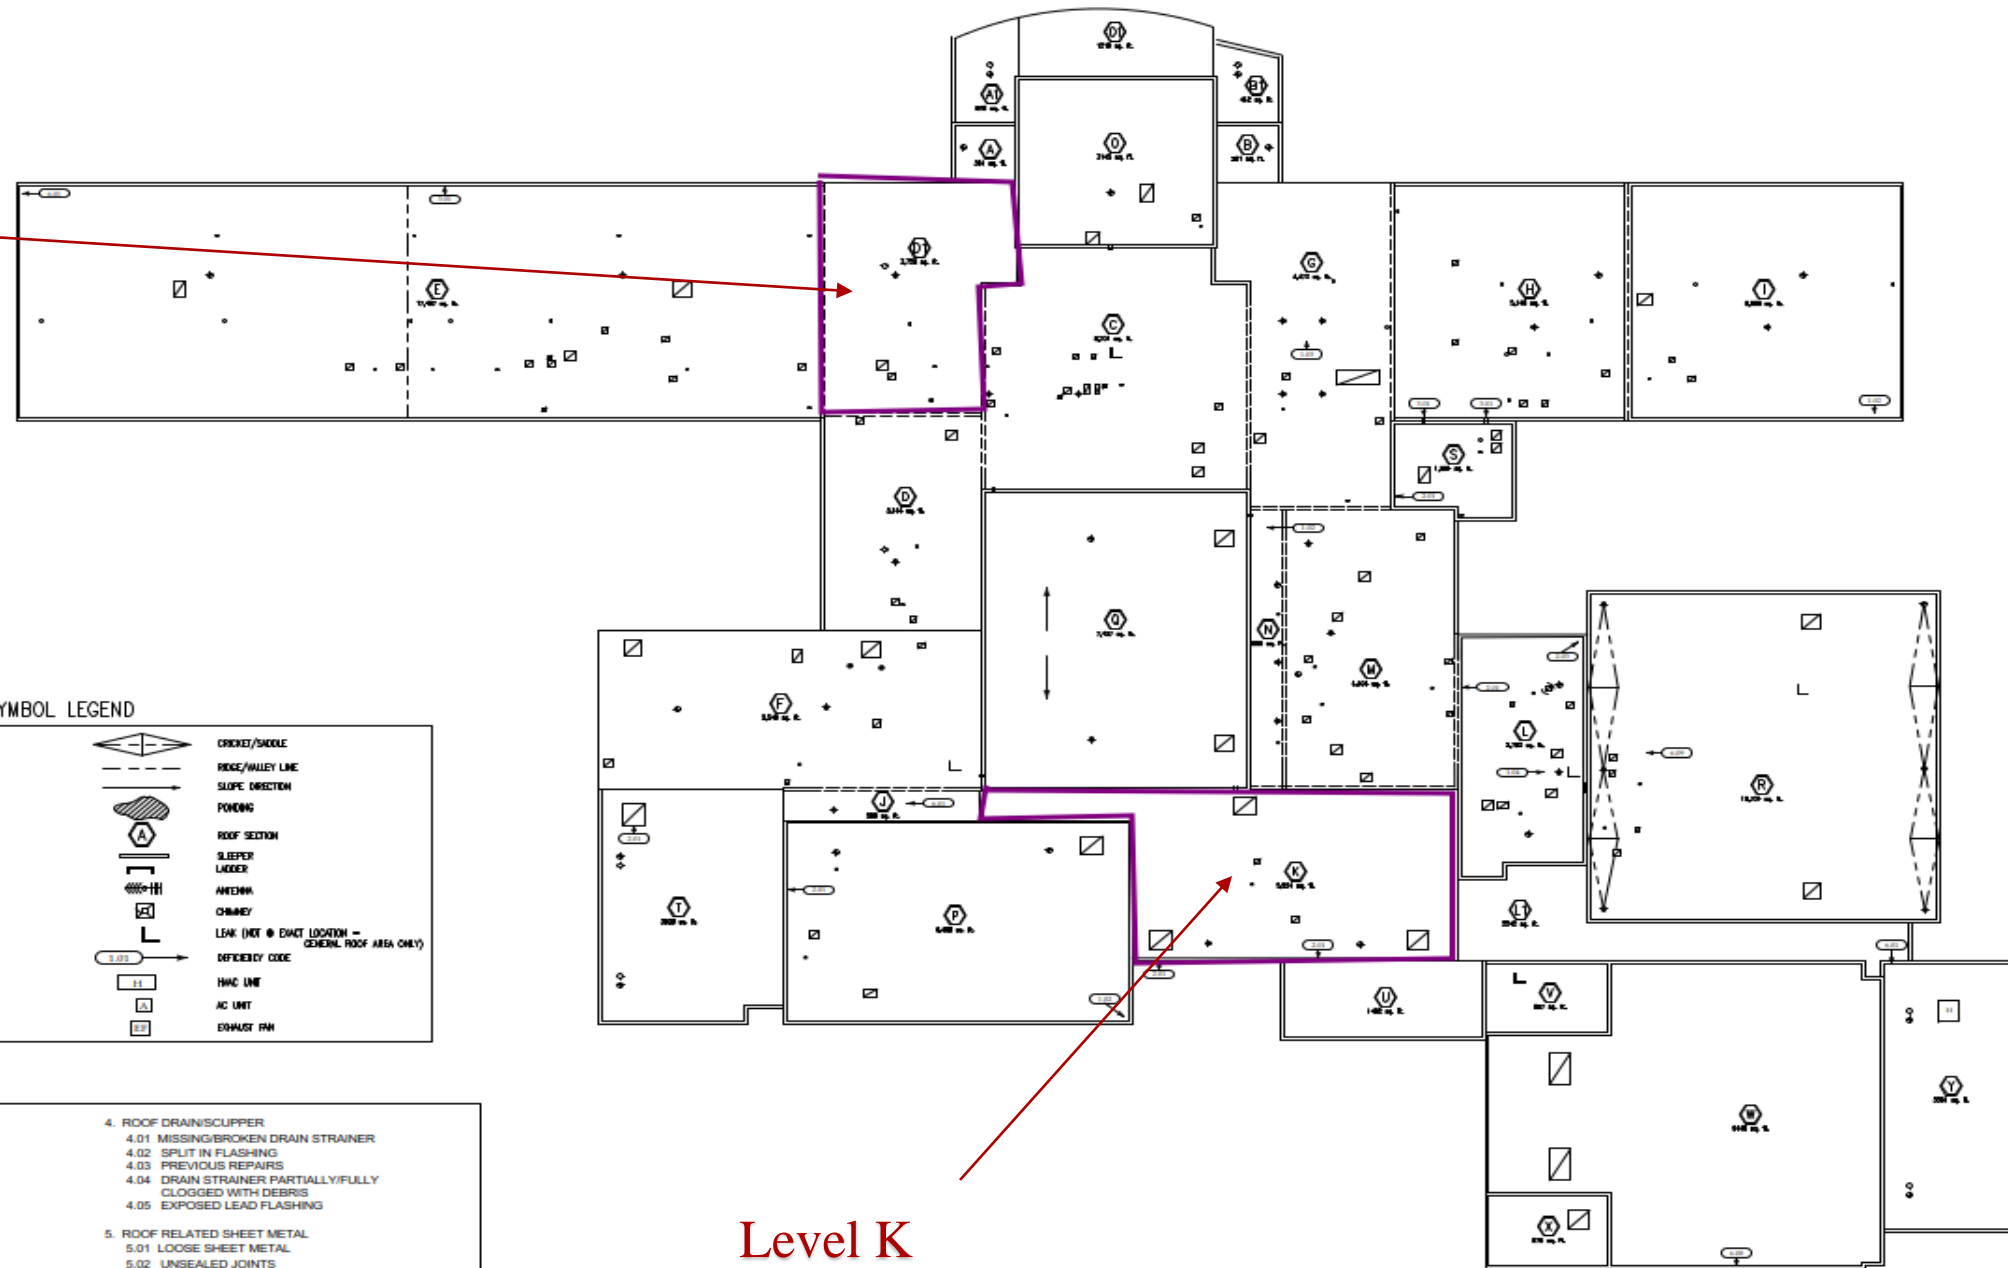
D1
O
A1
B1
A
B
D1
E
G
H
I
C
S
D
Q
N
M
F
L
R
J
K
T
P
L1
U
V
W
Y
X

YMBOL LEGEND

CRICKET/SADDLE
RIDGE/VALLEY LINE
SLOPE DIRECTION
PONDING
A ROOF SECTION
SLEEPER
LADDER
ANTENNA
CHIMNEY
LEAK (NOT @ EXACT LOCATION – GENERAL ROOF AREA ONLY)
DEFICIENCY CODE
H HVAC UNIT
A AC UNIT
EF EXHAUST FAN

4. ROOF DRAIN/SCUPPER
4.01 MISSING/BROKEN DRAIN STRAINER
4.02 SPLIT IN FLASHING
4.03 PREVIOUS REPAIRS
4.04 DRAIN STRAINER PARTIALLY/FULLY CLOGGED WITH DEBRIS
4.05 EXPOSED LEAD FLASHING

5. ROOF RELATED SHEET METAL
5.01 LOOSE SHEET METAL
5.02 UNSEALED JOINTS

Level K